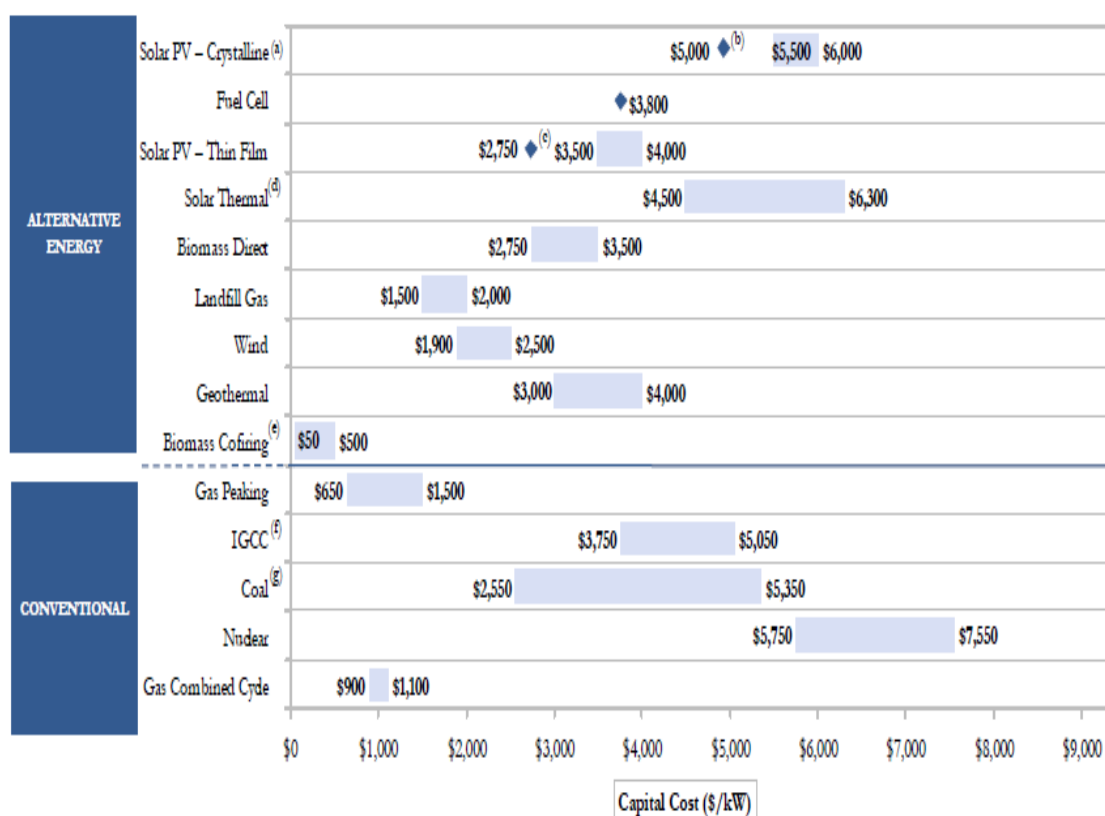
ALTERNATIVE ENERGY

Solar PV – Crystalline$^{(a)}$ $5,000 $^{(b)}$ $5,500 $6,000

Fuel Cell $3,800

Solar PV – Thin Film $2,750 $^{(c)}$ $3,500 $4,000

Solar Thermal$^{(d)}$ $4,500 $6,300

Biomass Direct $2,750 $3,500

Landfill Gas $1,500 $2,000

Wind $1,900 $2,500

Geothermal $3,000 $4,000

Biomass Cofiring$^{(e)}$ $50 $500

CONVENTIONAL

Gas Peaking $650 $1,500

IGCC$^{(f)}$ $3,750 $5,050

Coal$^{(g)}$ $2,550 $5,350

Nuclear $5,750 $7,550

Gas Combined Cycle $900 $1,100

$0 $1,000 $2,000 $3,000 $4,000 $5,000 $6,000 $7,000 $8,000 $9,000

Capital Cost ($/kW)